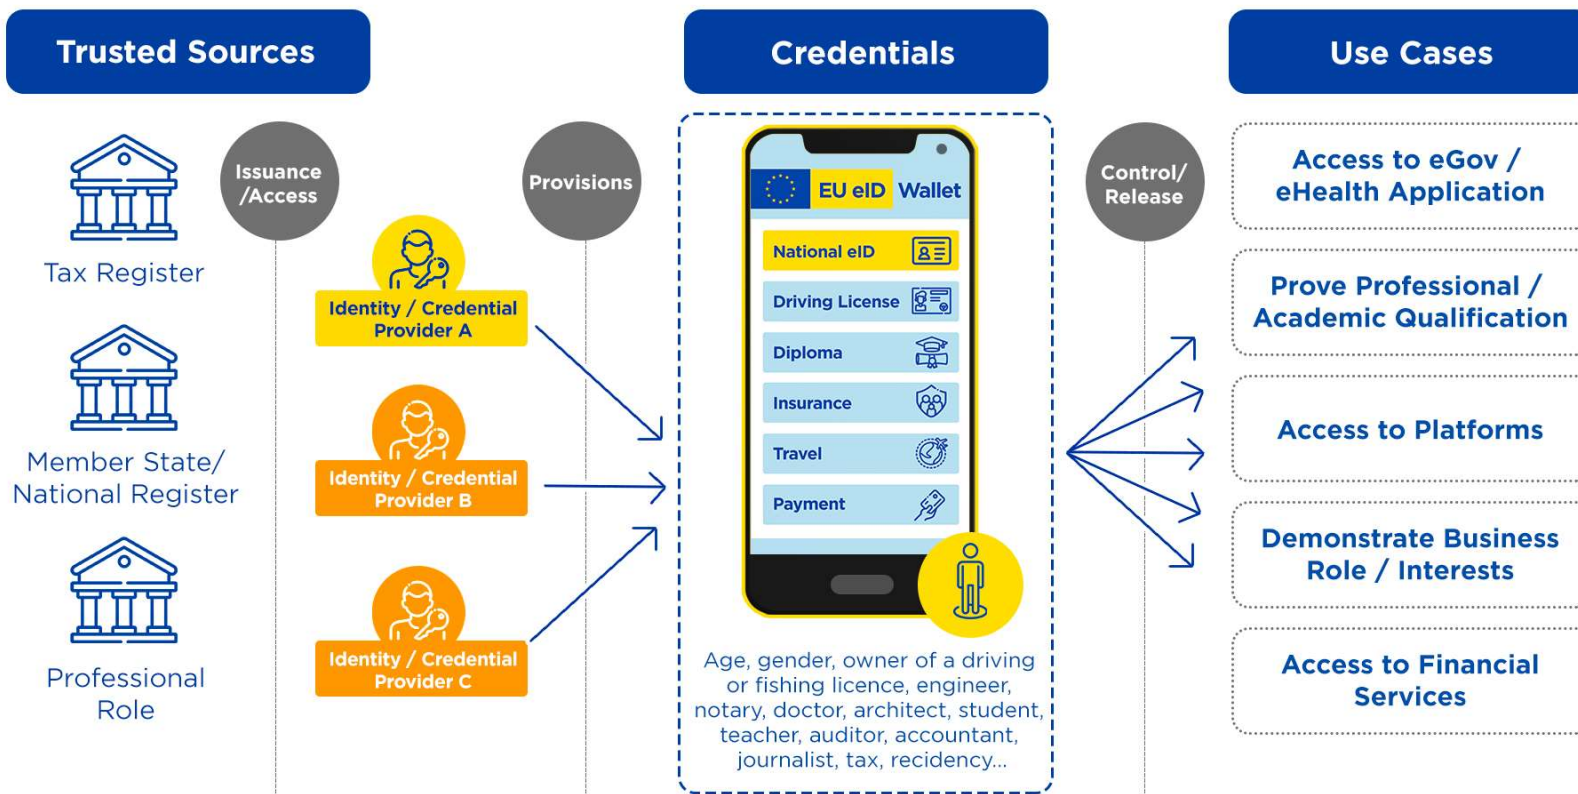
Trusted Sources

Credentials

Use Cases

Issuance /Access

Provisions

Control/ Release

Tax Register

Member State/ National Register

Professional Role

Identity / Credential Provider A

Identity / Credential Provider B

Identity / Credential Provider C

EU eID Wallet

National eID

Driving License

Diploma

Insurance

Travel

Payment

Age, gender, owner of a driving or fishing licence, engineer, notary, doctor, architect, student, teacher, auditor, accountant, journalist, tax, recidency...

Access to eGov / eHealth Application

Prove Professional / Academic Qualification

Access to Platforms

Demonstrate Business Role / Interests

Access to Financial Services